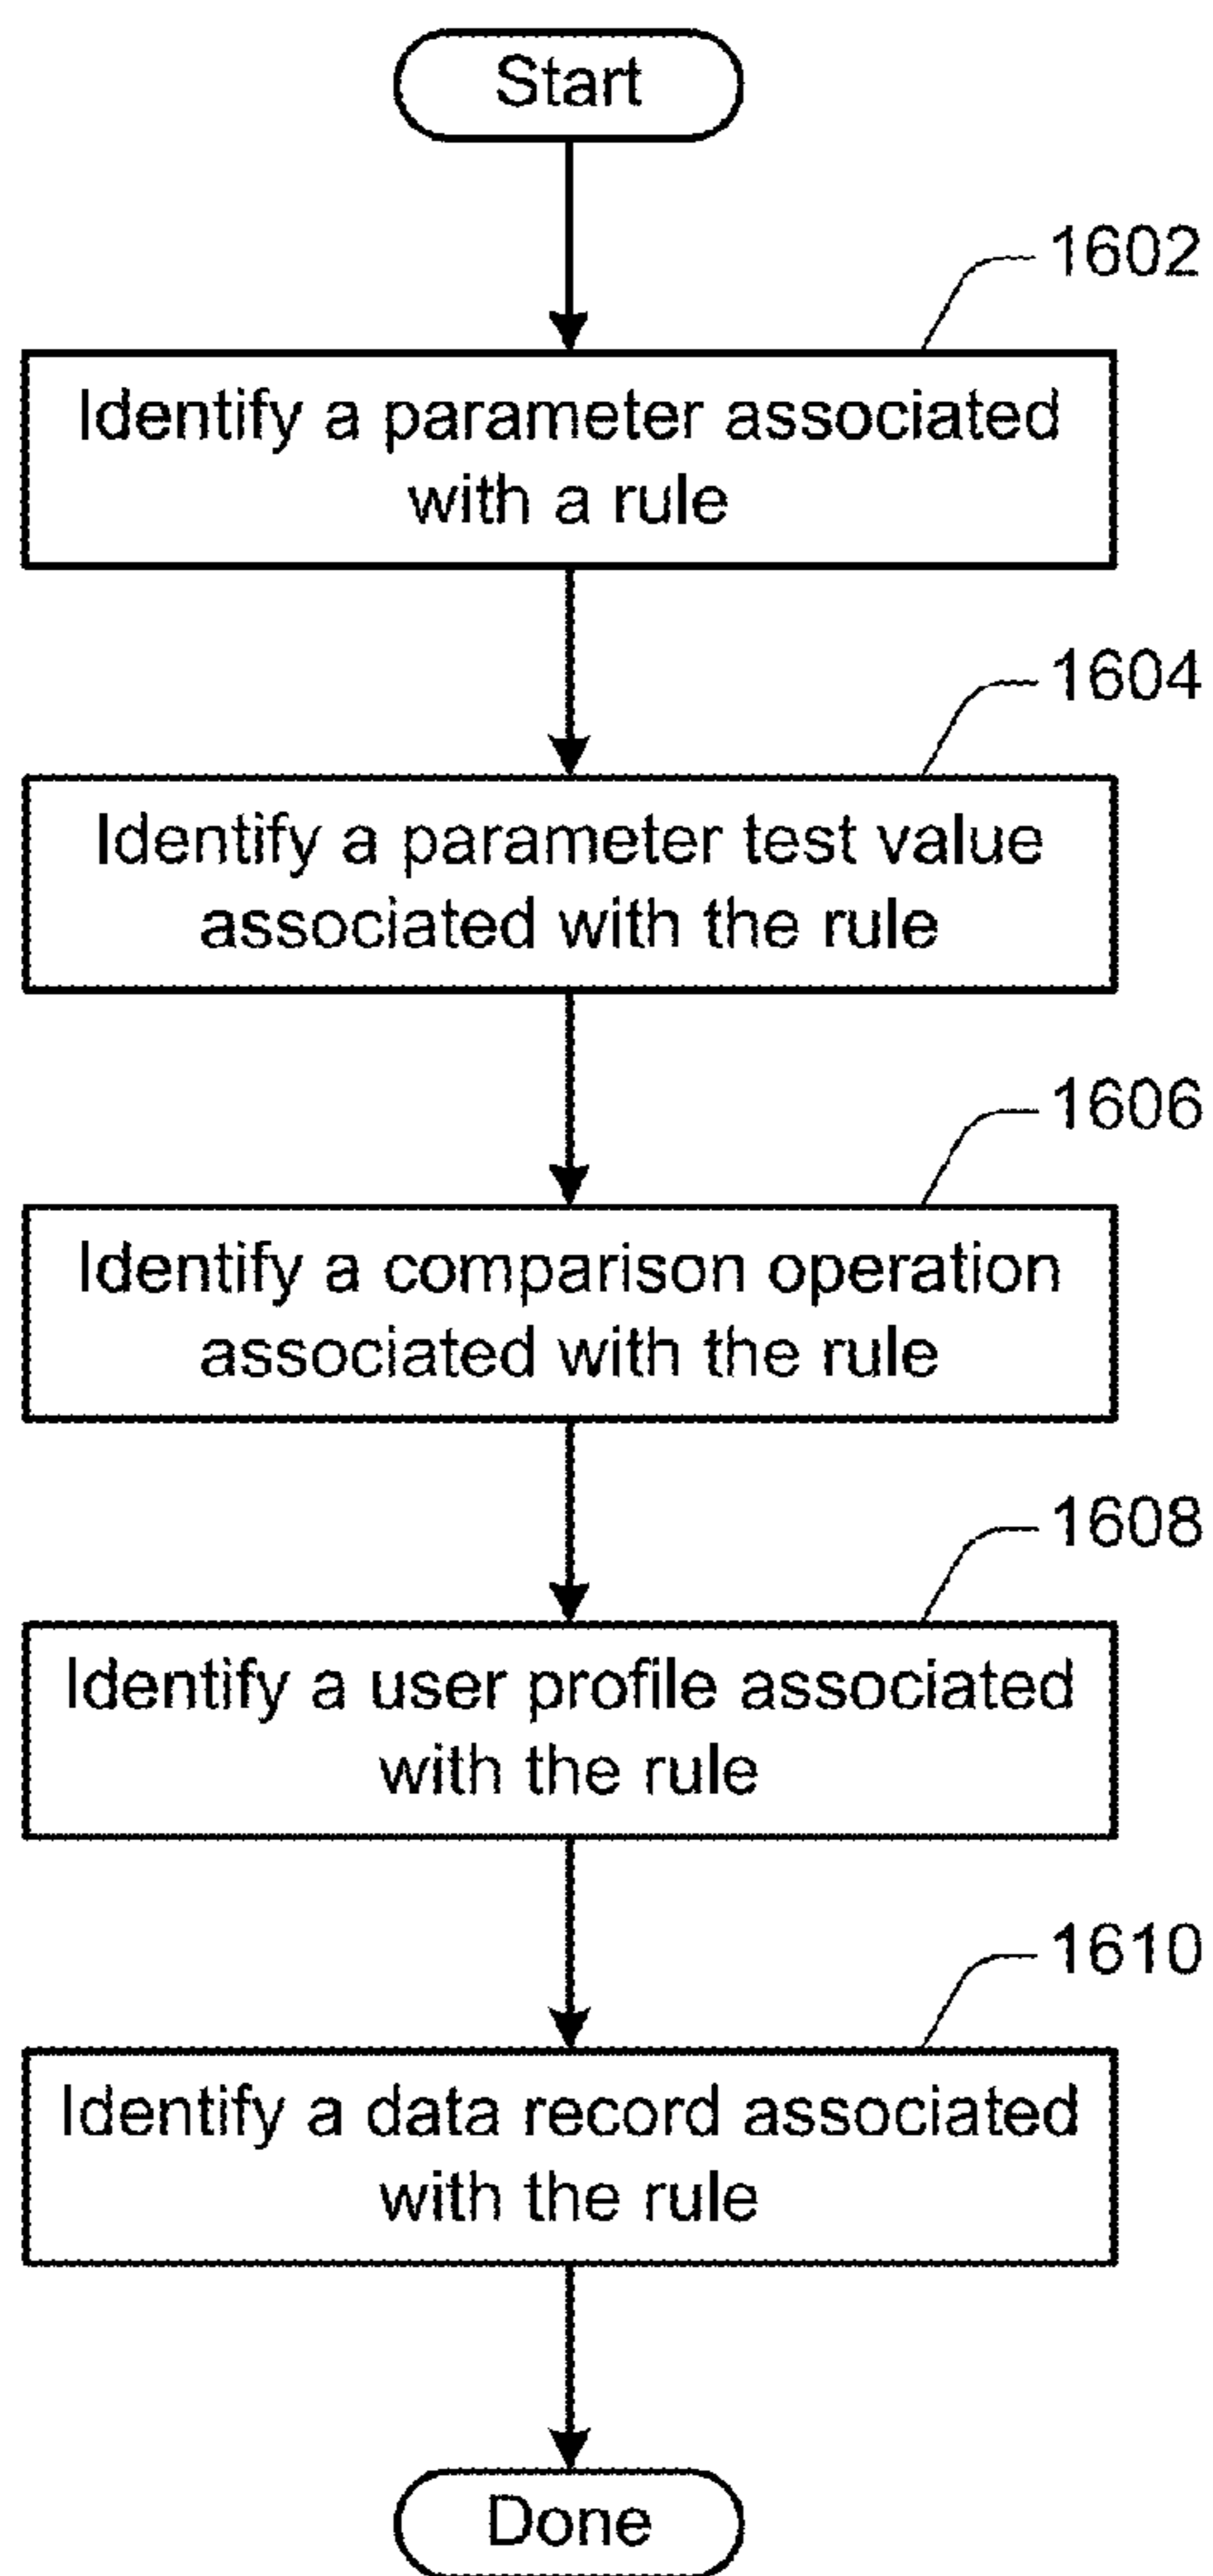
Start

1602

Identify a parameter associated with a rule

1604

Identify a parameter test value associated with the rule

1606

Identify a comparison operation associated with the rule

1608

Identify a user profile associated with the rule

1610

Identify a data record associated with the rule

Done